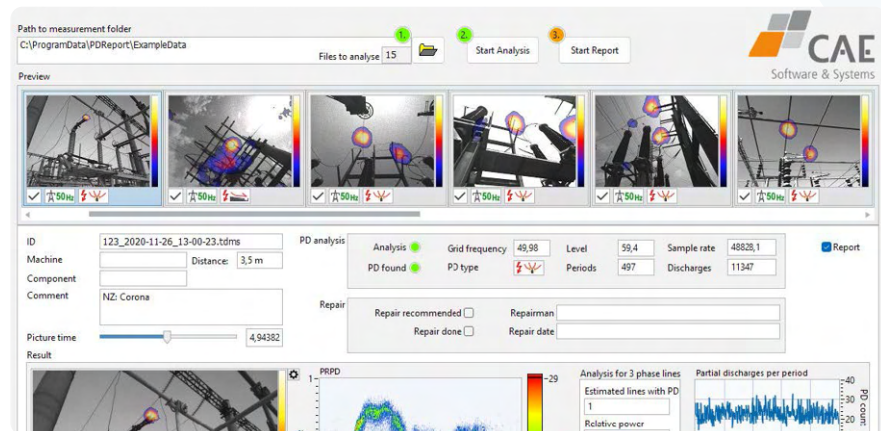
Path to measurement folder
C:\ProgramData\PDReport\ExampleData

Files to analyse 15

1.

2. Start Analysis

3. Start Report

CAE
Software & Systems

Preview

50Hz
50Hz
50Hz
50Hz
50Hz
50Hz

ID 123_2020-11-26_13-00-23.tdms
Machine
Distance: 3,5 m
Component
Comment NZ: Corona

Picture time 4,94382

PD analysis
Analysis
PD found
Grid frequency 49,98
PD type
Level 59,4
Periods 497
Sample rate 48828,1
Discharges 11347

Report

Repair
Repair recommended
Repair done
Repairman
Repair date

Result

PRPD
1
29

Analysis for 3 phase lines
Estimated lines with PD
1
Relative power

Partial discharges per period
40
30
20
PD count